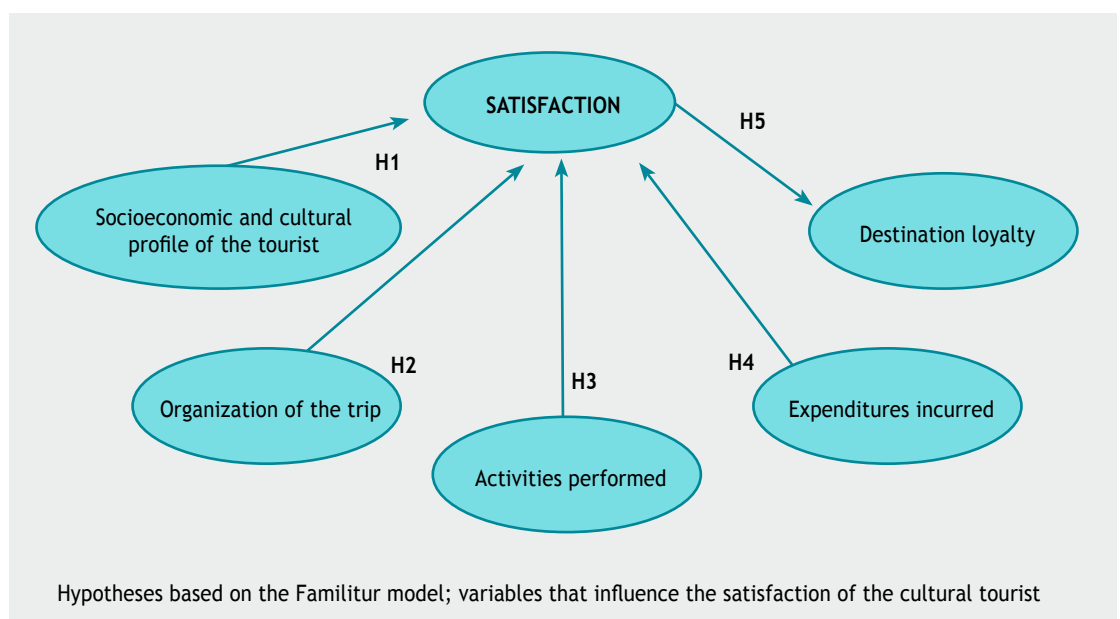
SATISFACTION

H1

Socioeconomic and cultural profile of the tourist

H5

Destination loyalty

H2

Organization of the trip

H3

Activities performed

H4

Expenditures incurred

Hypotheses based on the Familitur model; variables that influence the satisfaction of the cultural tourist